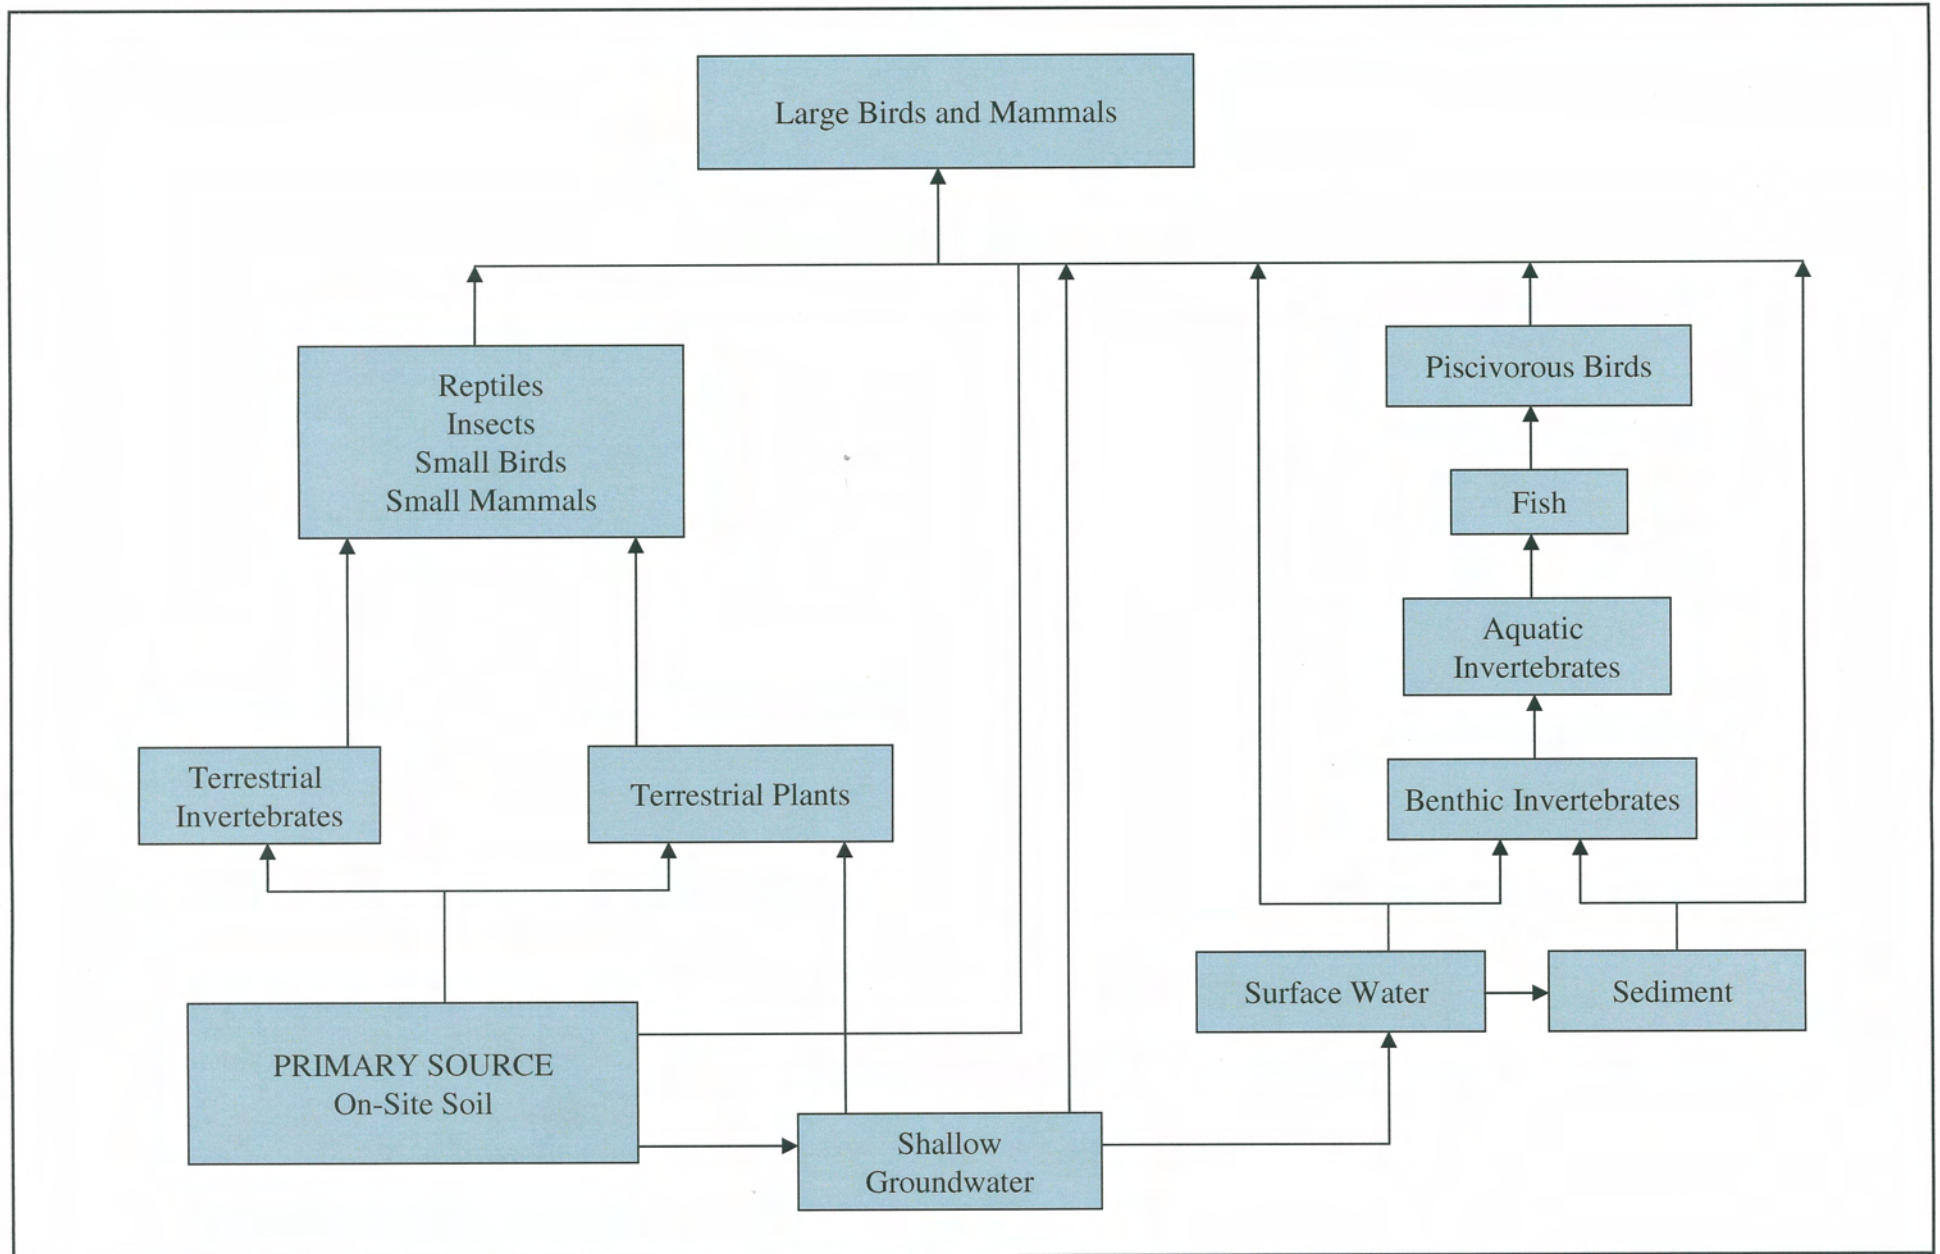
Large Birds and Mammals

Reptiles
Insects
Small Birds
Small Mammals

Piscivorous Birds

Fish

Aquatic Invertebrates

Terrestrial Invertebrates

Terrestrial Plants

Benthic Invertebrates

Surface Water

Sediment

PRIMARY SOURCE
On-Site Soil

Shallow Groundwater